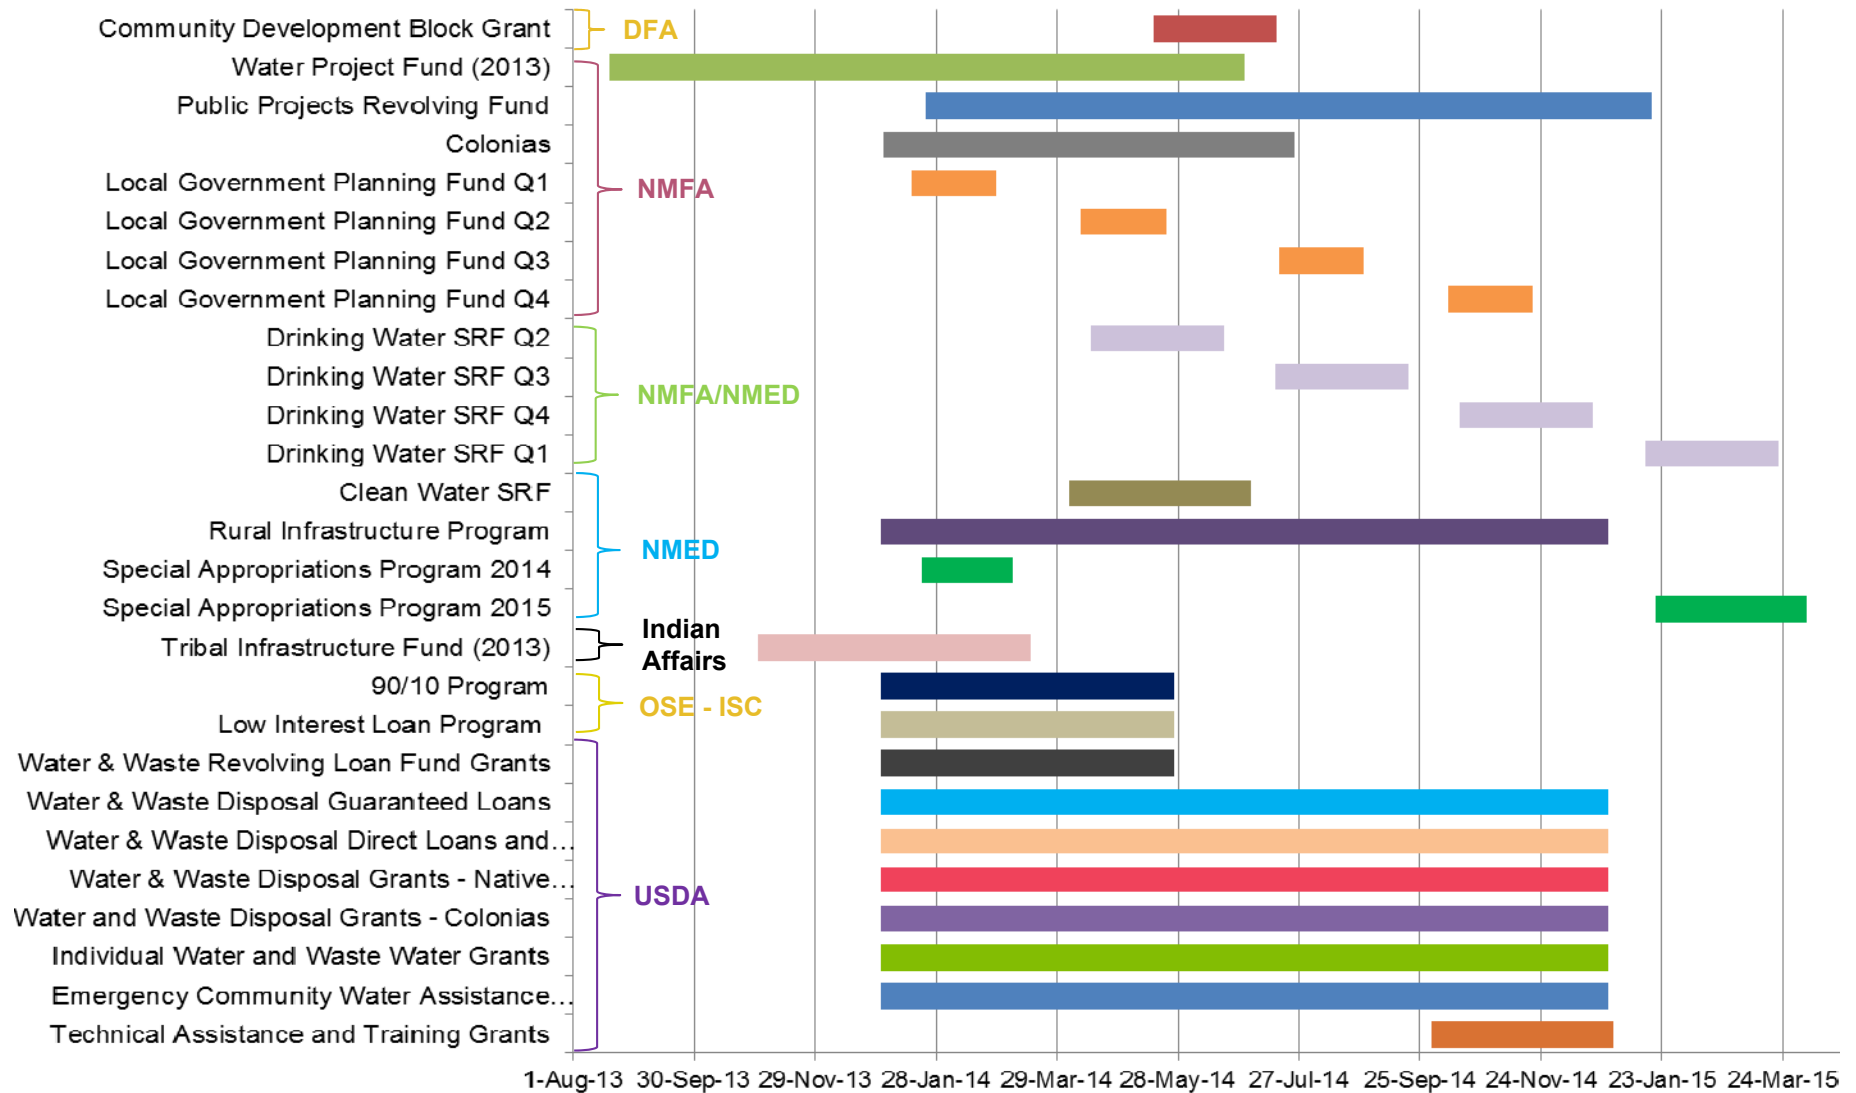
Community Development Block Grant
Water Project Fund (2013)
Public Projects Revolving Fund
Colonias
Local Government Planning Fund Q1
Local Government Planning Fund Q2
Local Government Planning Fund Q3
Local Government Planning Fund Q4
Drinking Water SRF Q2
Drinking Water SRF Q3
Drinking Water SRF Q4
Drinking Water SRF Q1
Clean Water SRF
Rural Infrastructure Program
Special Appropriations Program 2014
Special Appropriations Program 2015
Tribal Infrastructure Fund (2013)
90/10 Program
Low Interest Loan Program
Water & Waste Revolving Loan Fund Grants
Water & Waste Disposal Guaranteed Loans
Water & Waste Disposal Direct Loans and...
Water & Waste Disposal Grants - Native...
Water and Waste Disposal Grants - Colonias
Individual Water and Waste Water Grants
Emergency Community Water Assistance...
Technical Assistance and Training Grants

DFA
NMFA
NMFA/NMED
NMED
Indian Affairs
OSE - ISC
USDA

1-Aug-13 30-Sep-13 29-Nov-13 28-Jan-14 29-Mar-14 28-May-14 27-Jul-14 25-Sep-14 24-Nov-14 23-Jan-15 24-Mar-15